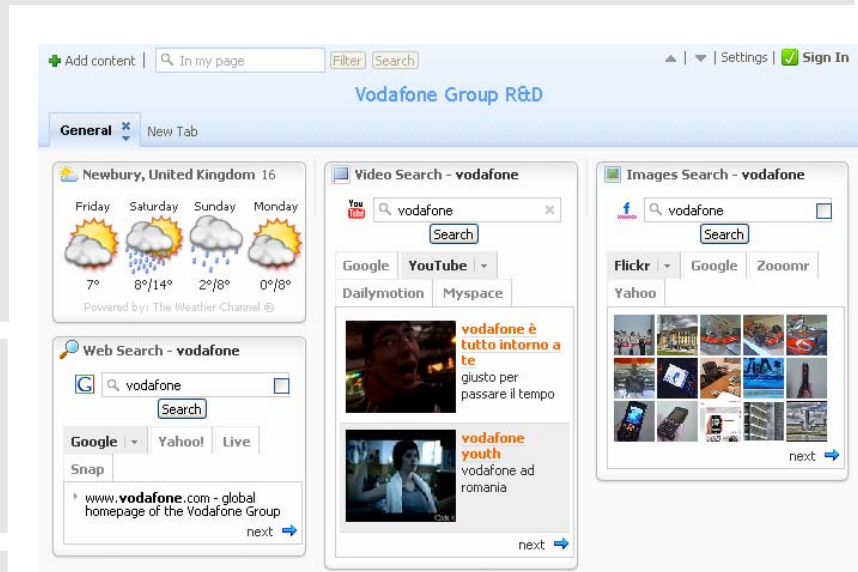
Add content | In my page Filter Search

| Settings | Sign In

Vodafone Group R&D

General New Tab

Newbury, United Kingdom 16

| Friday | Saturday | Sunday | Monday |
|---|---|---|---|
| 7° | 8°/14° | 2°/8° | 0°/8° |

Powered by: The Weather Channel ®

Web Search - vodafone

vodafone

Search

Google Yahoo! Live Snap

www.vodafone.com - global homepage of the Vodafone Group

next

Video Search - vodafone

vodafone

Search

Google YouTube Dailymotion Myspace

vodafone è tutto intorno a te
giusto per passare il tempo

vodafone youth
vodafone ad romania

next

Images Search - vodafone

vodafone

Search

Flickr Google Zooomr Yahoo

next